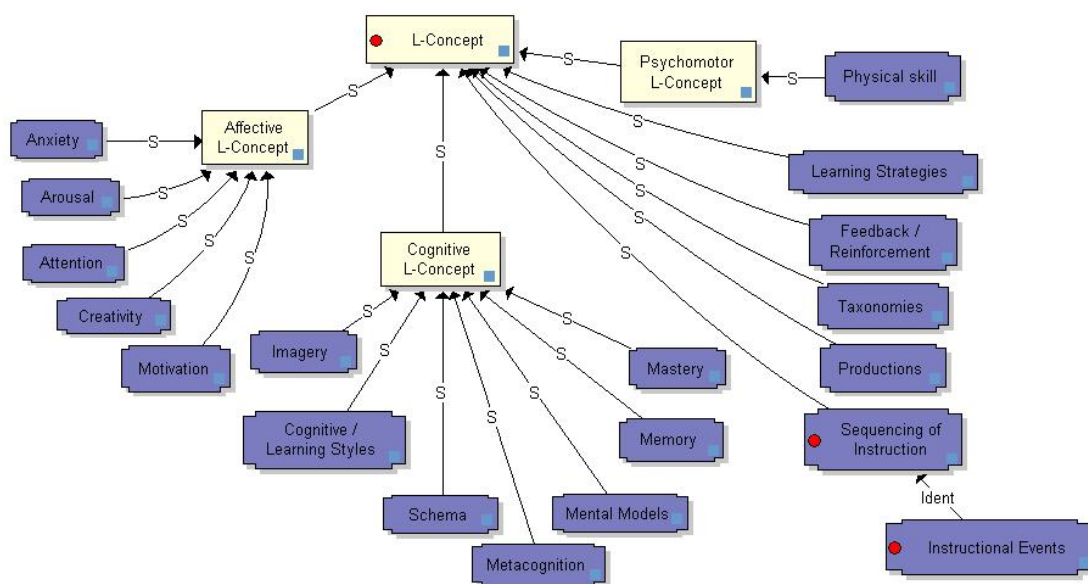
L-Concept

Psychomotor L-Concept

Physical skill

Affective L-Concept

Anxiety

Arousal

Attention

Creativity

Motivation

Cognitive L-Concept

Imagery

Cognitive / Learning Styles

Schema

Metacognition

Mental Models

Memory

Mastery

Learning Strategies

Feedback / Reinforcement

Taxonomies

Productions

Sequencing of Instruction

Ident

Instructional Events

S S S S S S S S S S S S S S S S S S S S S